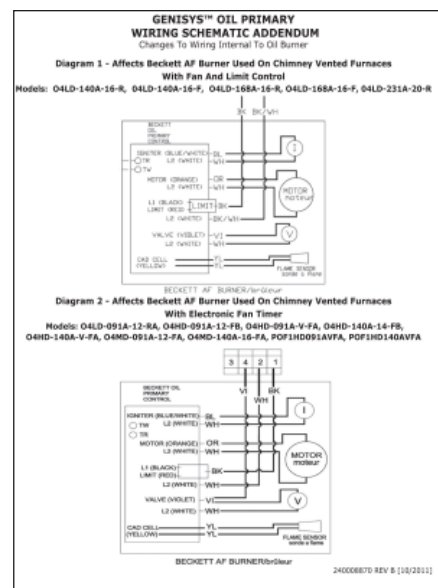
GENISYS™ OIL PRIMARY
WIRING SCHEMATIC ADDENDUM
Changes To Wiring Internal To Oil Burner

Diagram 1 - Affects Beckett AF Burner Used On Chimney Vented Furnaces With Fan And Limit Control

Models: O4LD-140A-16-R, O4LD-140A-16-F, O4LD-168A-16-R, O4LD-168A-16-F, O4LD-231A-20-R

BK BK/WH

BECKETT OIL PRIMARY CONTROL

IGNITER (BLUE/WHITE) BL
TW L2 (WHITE) WH
TT
MOTOR (ORANGE) OR
L2 (WHITE) WH
L1 (BLACK) LIMIT (RED) LIMIT BK
L2 (WHITE) BK/WH
VALVE (VIOLET) VI
L2 (WHITE) WH
CAD CELL (YELLOW) YL
YL

I
MOTOR moteur
V
FLAME SENSOR sonde à flamme

BECKETT AF BURNER/brûleur

Diagram 2 - Affects Beckett AF Burner Used On Chimney Vented Furnaces With Electronic Fan Timer

Models: O4LD-091A-12-RA, O4HD-091A-12-FB, O4HD-091A-V-FA, O4HD-140A-14-FB, O4HD-140A-V-FA, O4MD-091A-12-FA, O4MD-140A-16-FA, POF1HD091AVFA, POF1HD140AVFA

3 4 2 1
VI WH BK

BECKETT OIL PRIMARY CONTROL

IGNITER (BLUE/WHITE) BL
TW L2 (WHITE) WH
TR
MOTOR (ORANGE) OR
L2 (WHITE) WH
L1 (BLACK) LIMIT (RED) BK
L2 (WHITE) WH
VALVE (VIOLET) VI
L2 (WHITE) WH
CAD CELL (YELLOW) YL
YL

I
MOTOR moteur
V
FLAME SENSOR sonde à flamme

BECKETT AF BURNER/brûleur

240008870 REV B [10/2011]